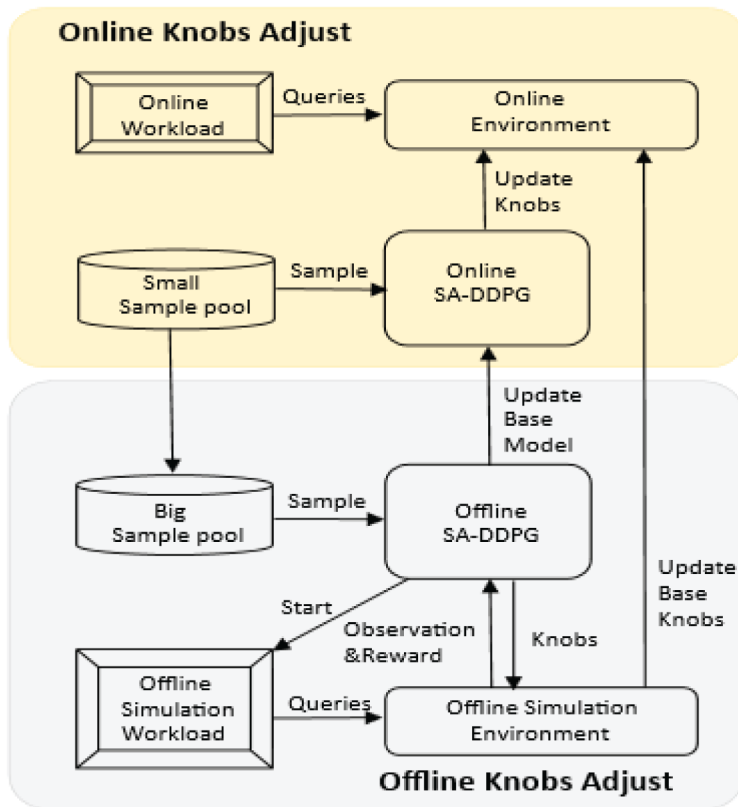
Online Knobs Adjust

Online Workload

Queries

Online Environment

Update Knobs

Small Sample pool

Sample

Online SA-DDPG

Update Base Model

Big Sample pool

Sample

Offline SA-DDPG

Update Base Knobs

Start

Observation &Reward

Knobs

Offline Simulation Workload

Queries

Offline Simulation Environment

Offline Knobs Adjust